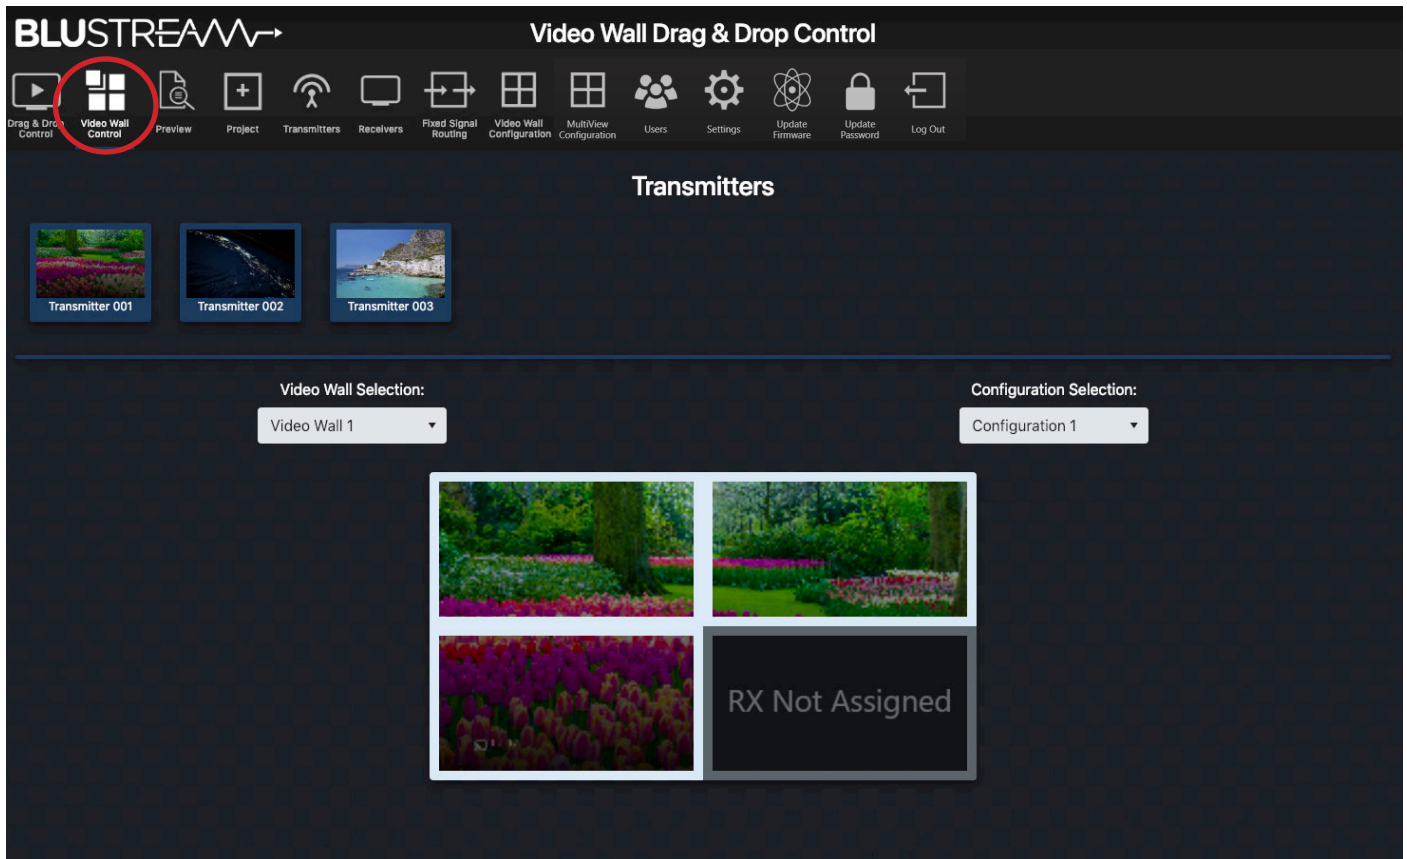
BLUSTREAM

Video Wall Drag & Drop Control

Drag & Drop Control
Video Wall Control
Preview
Project
Transmitters
Receivers
Fixed Signal Routing
Video Wall Configuration
MultiView Configuration
Users
Settings
Update Firmware
Update Password
Log Out

Transmitters

Transmitter 001
Transmitter 002
Transmitter 003

Video Wall Selection:
Video Wall 1

Configuration Selection:
Configuration 1

RX Not Assigned